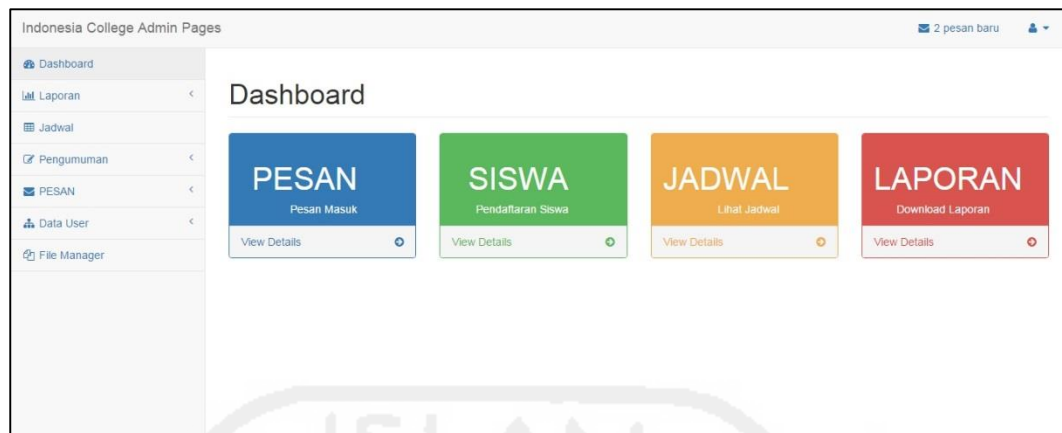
Indonesia College Admin Pages

2 pesan baru

Dashboard

Laporan

Jadwal

Pengumuman

PESAN

Data User

File Manager

Dashboard

PESAN

Pesan Masuk

View Details

SISWA

Pendaftaran Siswa

View Details

JADWAL

Lihat Jadwal

View Details

LAPORAN

Download Laporan

View Details